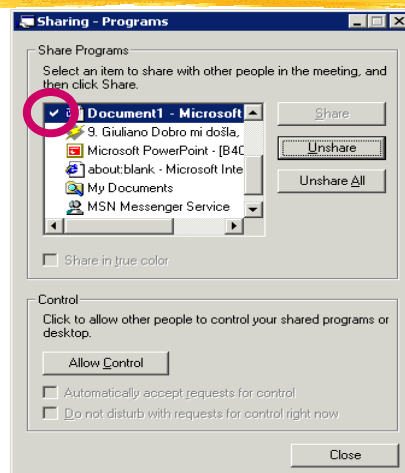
Sharing - Programs

Share Programs

Select an item to share with other people in the meeting, and then click Share.

Document1 - Microsoft

9. Giuliano Dobro mi došla,

Microsoft PowerPoint - [B40

about:blank - Microsoft Inte

My Documents

MSN Messenger Service

Share

Unshare

Unshare All

Share in true color

Control

Click to allow other people to control your shared programs or desktop.

Allow Control

Automatically accept requests for control

Do not disturb with requests for control right now

Close